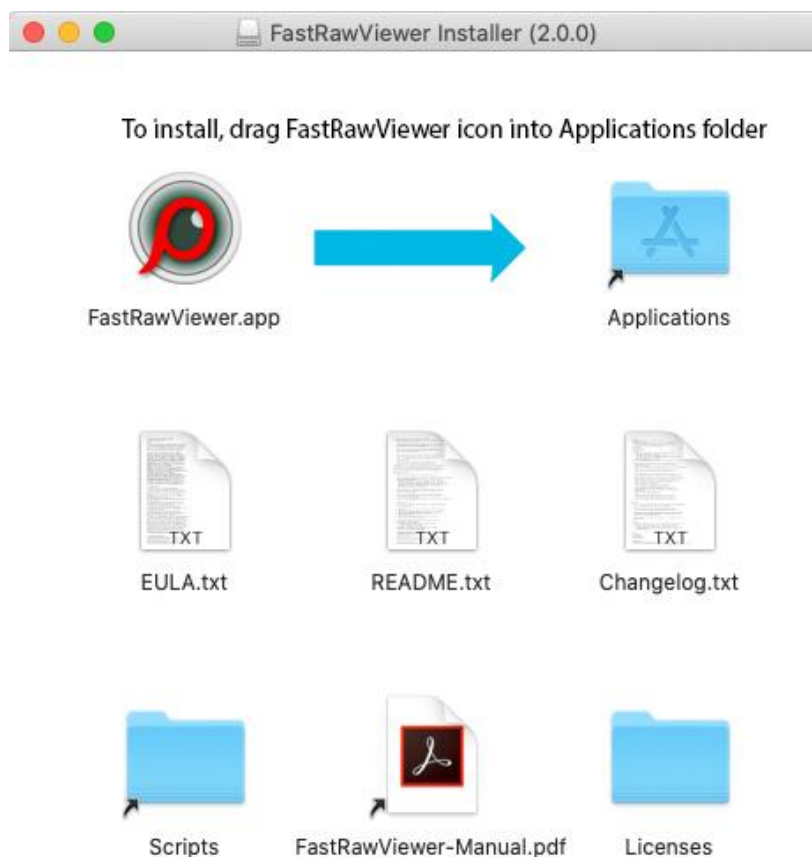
FastRawViewer Installer (2.0.0)

To install, drag FastRawViewer icon into Applications folder

FastRawViewer.app

Applications

TXT

EULA.txt

TXT

README.txt

TXT

Changelog.txt

Scripts

FastRawViewer-Manual.pdf

Licenses